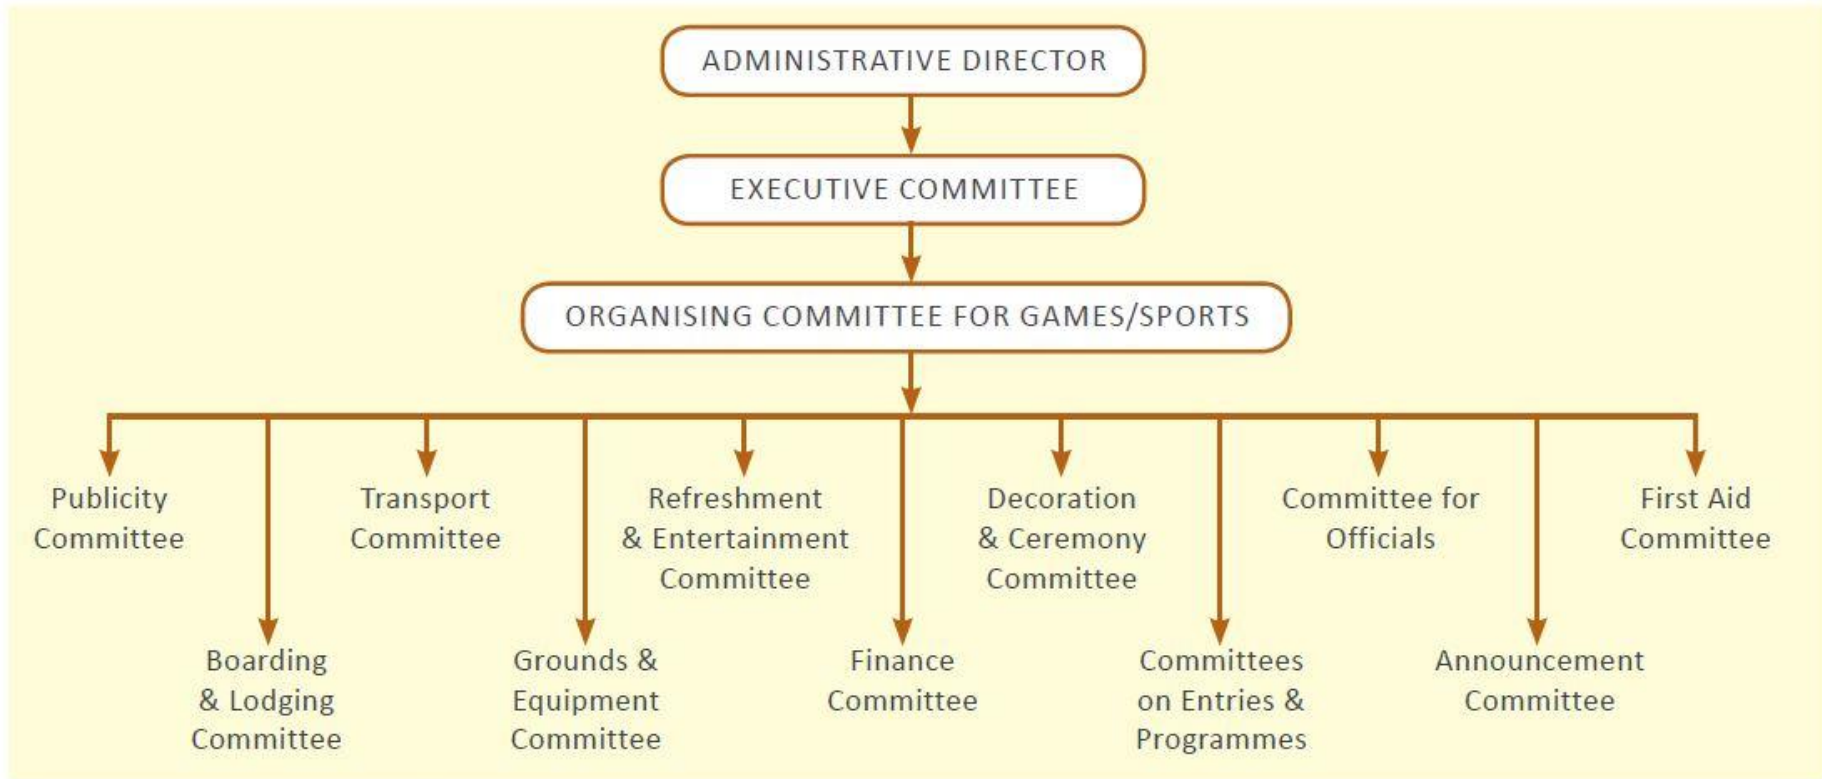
ADMINISTRATIVE DIRECTOR

EXECUTIVE COMMITTEE

ORGANISING COMMITTEE FOR GAMES/SPORTS

Publicity Committee

Boarding & Lodging Committee

Transport Committee

Grounds & Equipment Committee

Refreshment & Entertainment Committee

Finance Committee

Decoration & Ceremony Committee

Committees on Entries & Programmes

Committee for Officials

Announcement Committee

First Aid Committee